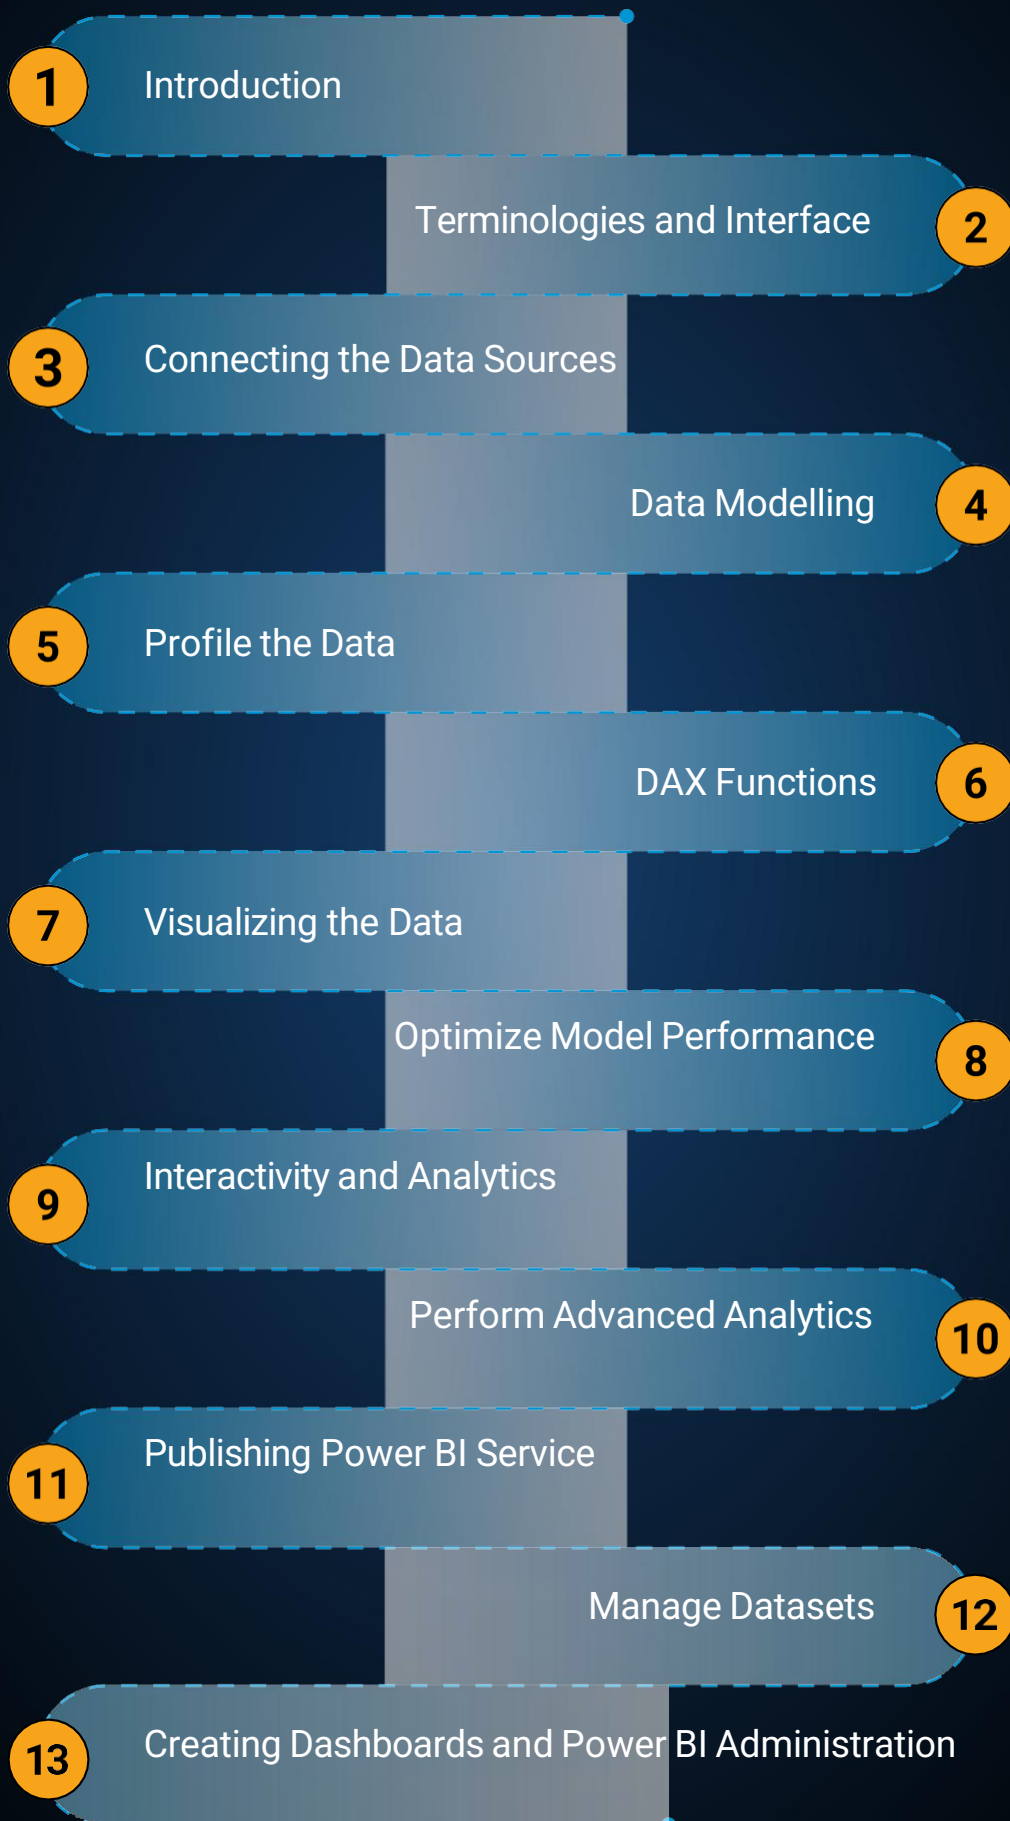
1 Introduction

Terminologies and Interface 2

3 Connecting the Data Sources

Data Modelling 4

5 Profile the Data

DAX Functions 6

7 Visualizing the Data

Optimize Model Performance 8

9 Interactivity and Analytics

Perform Advanced Analytics 10

11 Publishing Power BI Service

Manage Datasets 12

13 Creating Dashboards and Power BI Administration